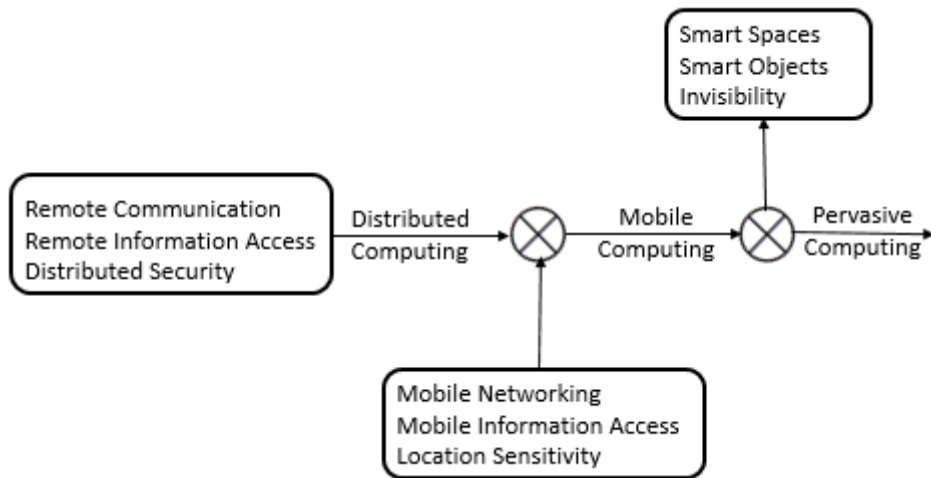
Smart Spaces
Smart Objects
Invisibility

Remote Communication
Remote Information Access
Distributed Security

Distributed Computing

Mobile Computing

Pervasive Computing

Mobile Networking
Mobile Information Access
Location Sensitivity